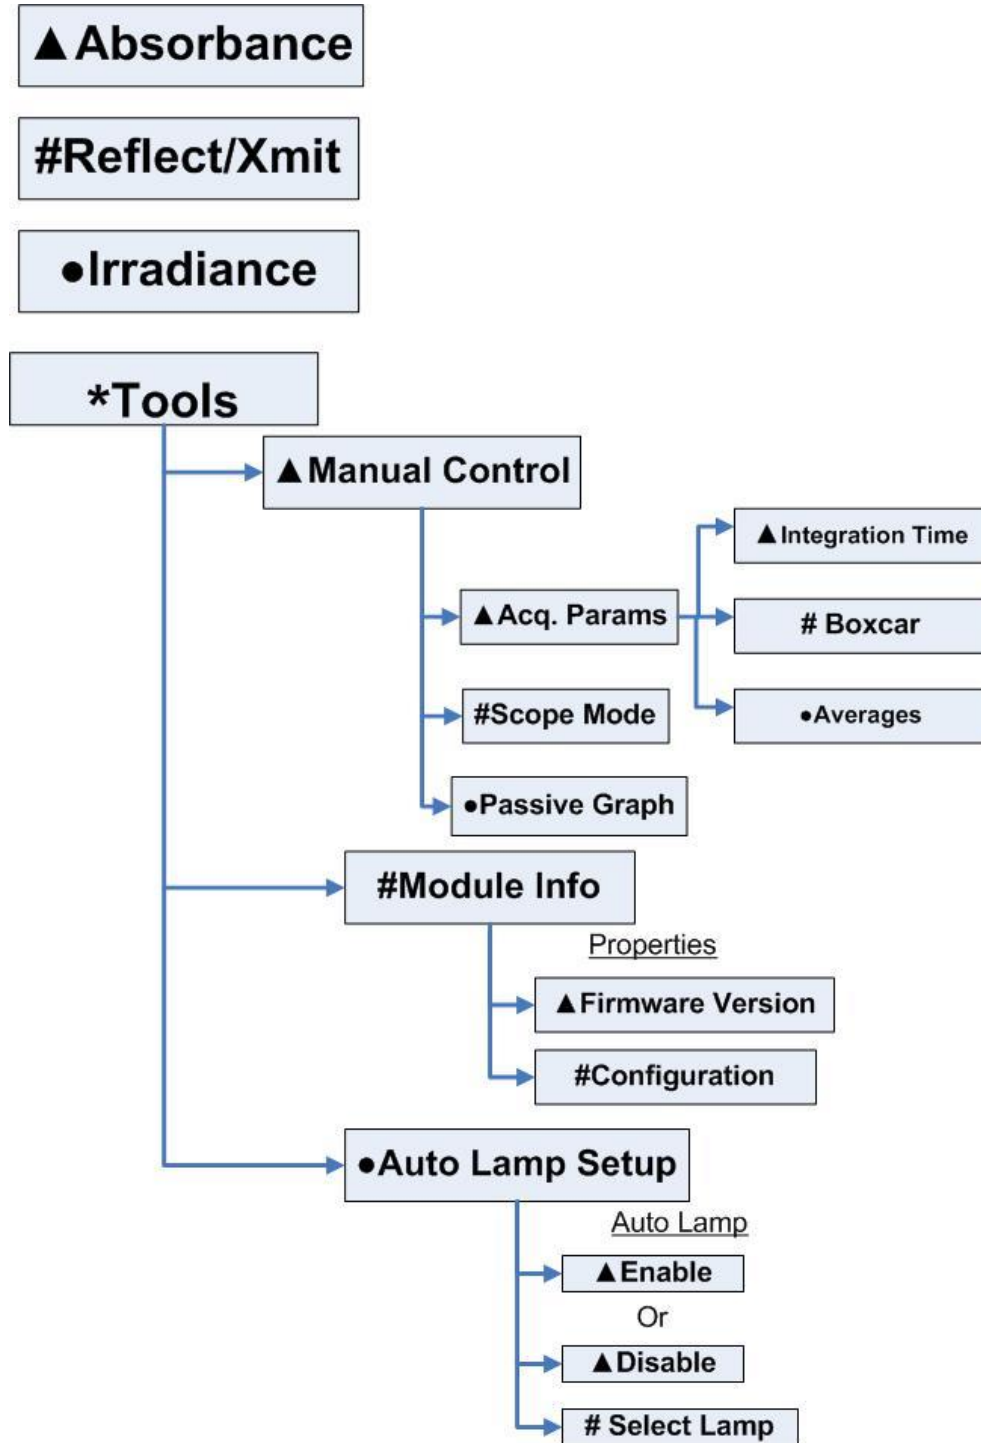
▲Absorbance

#Reflect/Xmit

●Irradiance

*Tools

▲Manual Control

▲Acq. Params

▲Integration Time

# Boxcar

●Averages

#Scope Mode

●Passive Graph

#Module Info

Properties

▲Firmware Version

#Configuration

●Auto Lamp Setup

Auto Lamp

▲Enable

Or

▲Disable

# Select Lamp